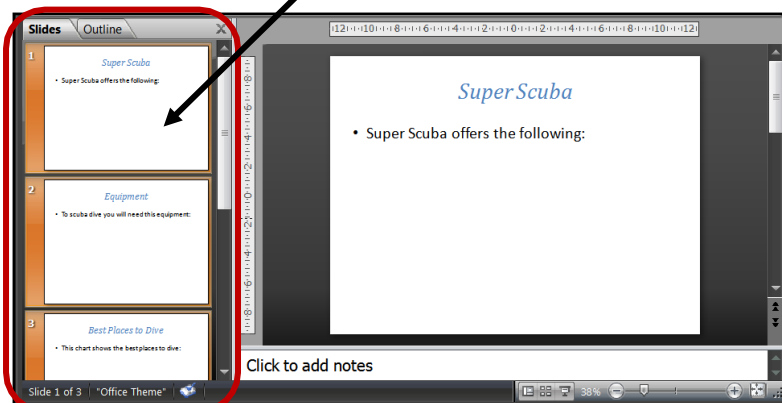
Slides Outline

1
Super Scuba
• Super Scuba offers the following:

2
Equipment
• To scuba dive you will need this equipment:

3
Best Places to Dive
• This chart shows the best places to dive:

12 10 8 6 4 2 0 2 4 6 8 10 12

Super Scuba
• Super Scuba offers the following:

Click to add notes

Slide 1 of 3 "Office Theme" 38%